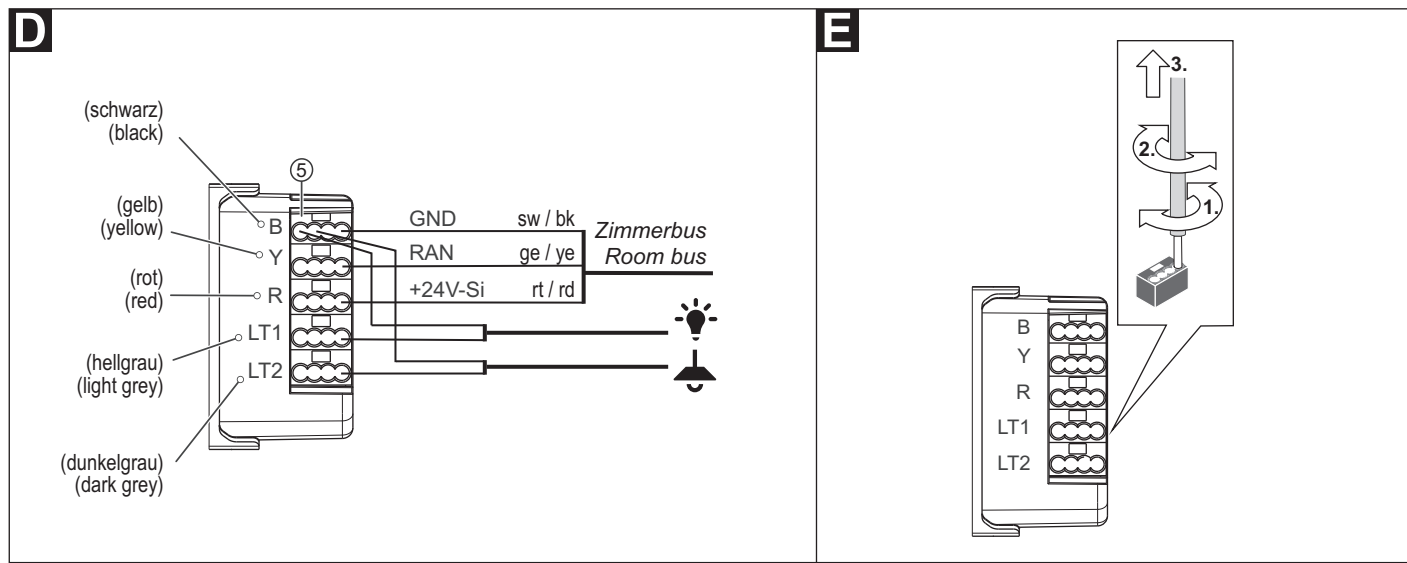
D

(schwarz)
(black)

(gelb)
(yellow)

(rot)
(red)

(hellgrau)
(light grey)

(dunkelgrau)
(dark grey)

⑤

B
Y
R
LT1
LT2

GND sw / bk
RAN ge / ye
+24V-Si rt / rd

Zimmerbus
Room bus

E

3.
2.
1.

B
Y
R
LT1
LT2